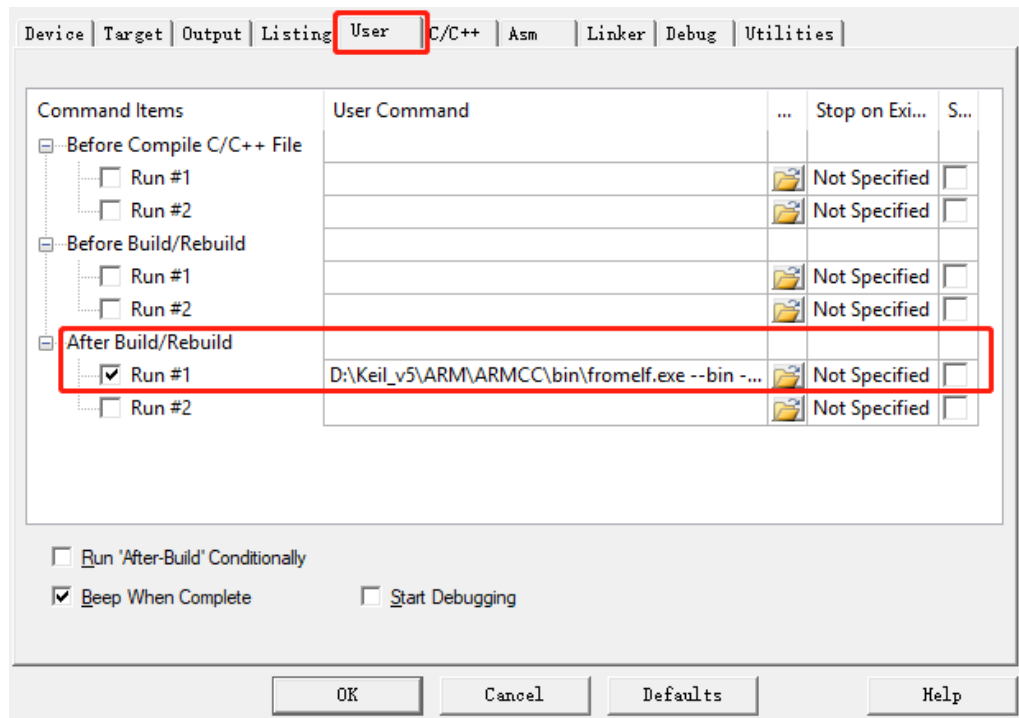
Device | Target | Output | Listing | User | C/C++ | Asm | Linker | Debug | Utilities

| Command Items | User Command | ... | Stop on Exi... | S... |
|---|---|---|---|---|
| Before Compile C/C++ File | | | | |
| Run #1 | | | Not Specified | |
| Run #2 | | | Not Specified | |
| Before Build/Rebuild | | | | |
| Run #1 | | | Not Specified | |
| Run #2 | | | Not Specified | |
| After Build/Rebuild | | | | |
| Run #1 | D:\Keil_v5\ARM\ARMCC\bin\fromelf.exe --bin -... | | Not Specified | |
| Run #2 | | | Not Specified | |

Run 'After-Build' Conditionally

Beep When Complete

Start Debugging

OK | Cancel | Defaults | Help